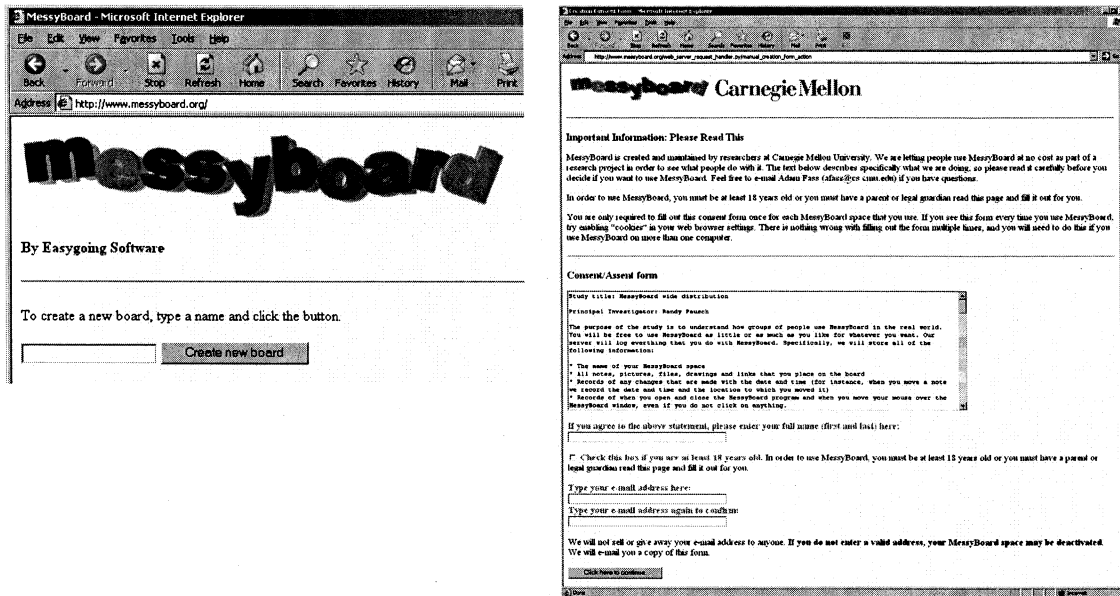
MessyBoard - Microsoft Internet Explorer

File Edit View Favorites Tools Help

Back Forward Stop Refresh Home Search Favorites History Mail Print

Address http://www.messyboard.org/

messyboard

By Easygoing Software

To create a new board, type a name and click the button.

Create new board

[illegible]

Address http://www.messyboard.org/web_server_request_handler.py/manual_creation_form_action

messyboard Carnegie Mellon

Important Information: Please Read This

MessyBoard is created and maintained by researchers at Carnegie Mellon University. We are letting people use MessyBoard at no cost as part of a research project in order to see what people do with it. The text below describes specifically what we are doing, so please read it carefully before you decide if you want to use MessyBoard. Feel free to e-mail Adam Fass (afass@cs.cmu.edu) if you have questions.

In order to use MessyBoard, you must be at least 18 years old or you must have a parent or legal guardian read this page and fill it out for you.

You are only required to fill out this consent form once for each MessyBoard space that you use. If you see this form every time you use MessyBoard, try enabling "cookies" in your web browser settings. There is nothing wrong with filling out the form multiple times, and you will need to do this if you use MessyBoard on more than one computer.

Consent/Assent form

Study title: MessyBoard wide distribution

Principal Investigator: Randy Pausch

The purpose of the study is to understand how groups of people use MessyBoard in the real world. You will be free to use MessyBoard as little or as much as you like for whatever you want. Our server will log everything that you do with MessyBoard. Specifically, we will store all of the following information:

* The name of your MessyBoard space
* All notes, pictures, files, drawings and links that you place on the board
* Records of any changes that are made with the date and time (for instance, when you move a note we record the date and time and the location to which you moved it)
* Records of when you open and close the MessyBoard program and when you move your mouse over the MessyBoard window, even if you do not click on anything.

If you agree to the above statement, please enter your full name (first and last) here:

Check this box if you are at least 18 years old. In order to use MessyBoard, you must be at least 18 years old or you must have a parent or legal guardian read this page and fill it out for you.

Type your e-mail address here:

Type your e-mail address again to confirm:

We will not sell or give away your e-mail address to anyone. If you do not enter a valid address, your MessyBoard space may be deactivated. We will e-mail you a copy of this form.

Click here to continue

Done Internet